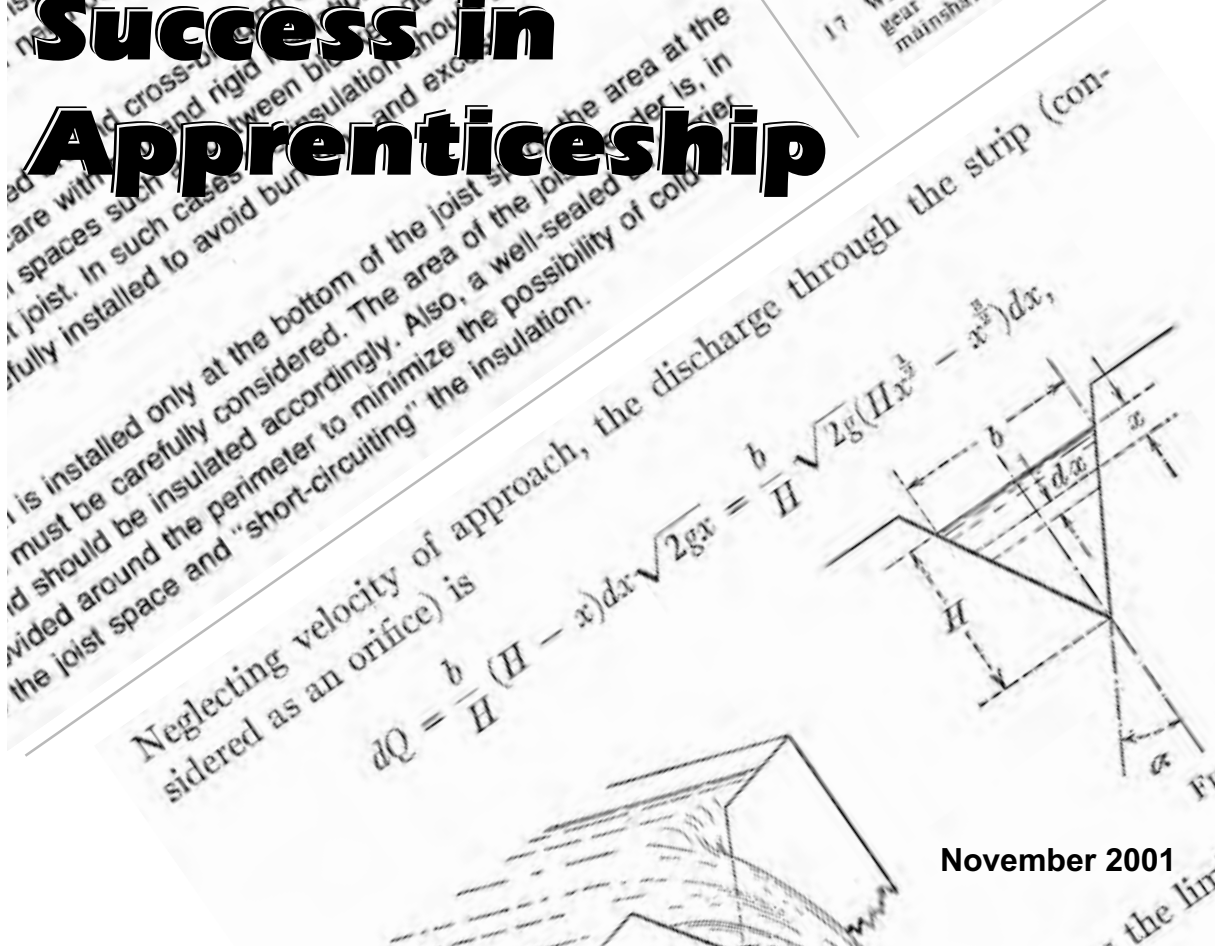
Success in Apprenticeship

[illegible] cross-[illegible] and rigid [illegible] between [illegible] insulation should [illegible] and exc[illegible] the area at the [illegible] are with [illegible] spaces such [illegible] In such cases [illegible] joist. In such cases to avoid bu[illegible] the joist s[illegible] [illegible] is, in fully installed to avoid bu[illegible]

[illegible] is installed only at the bottom of the joist space the area at the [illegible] must be carefully considered. The area of the joist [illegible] is, in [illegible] should be insulated accordingly. Also, a well-sealed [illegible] vided around the perimeter to minimize the possibility of cold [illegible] the joist space and "short-circuiting" the insulation.

17 W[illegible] gear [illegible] mainsha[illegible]

Neglecting velocity of approach, the discharge through the strip (considered as an orifice) is

$dQ = \frac{b}{H}(H - x)dx\sqrt{2gx} = \frac{b}{H}\sqrt{2g}(Hx^{\frac{1}{2}} - x^{\frac{3}{2}})dx,$

$b$ $x$ $dx$ $H$ $\alpha$ Fi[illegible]

November 2001

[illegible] the lin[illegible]